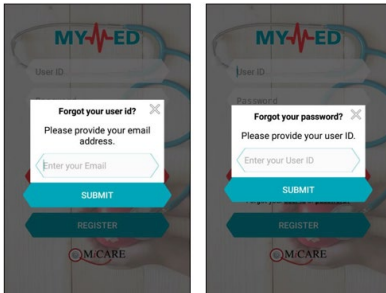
MYMED

User ID

Forgot your user id?

Please provide your email address.

Enter your Email

SUBMIT

REGISTER

M CARE

MYMED

User ID

Password

Forgot your password?

Please provide your user ID.

Enter your User ID

SUBMIT

REGISTER

M CARE